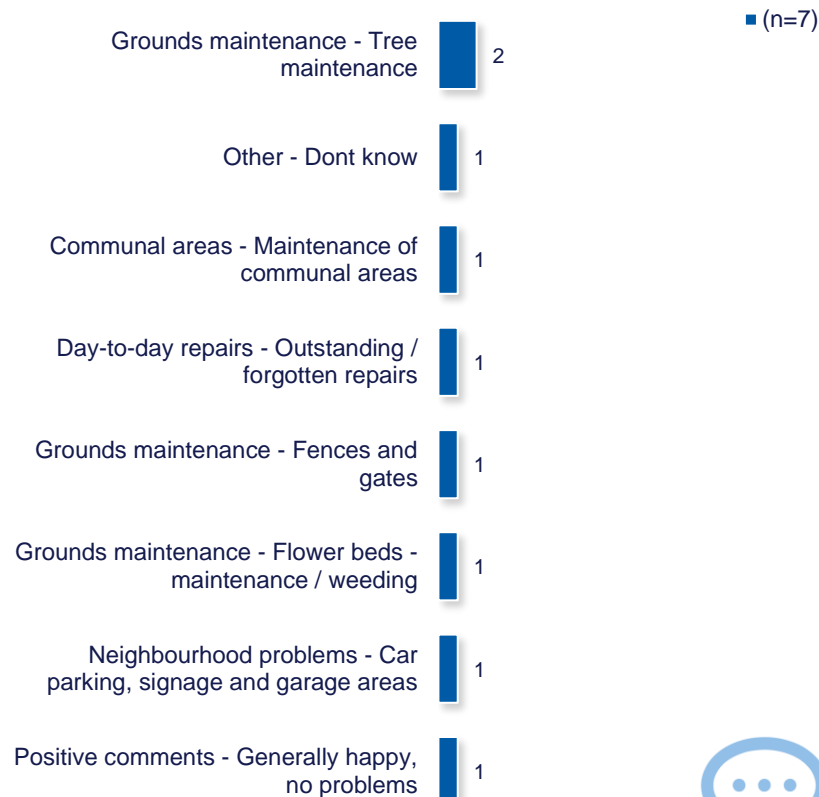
(n=7)

Grounds maintenance - Tree maintenance 2

Other - Dont know 1

Communal areas - Maintenance of communal areas 1

Day-to-day repairs - Outstanding / forgotten repairs 1

Grounds maintenance - Fences and gates 1

Grounds maintenance - Flower beds - maintenance / weeding 1

Neighbourhood problems - Car parking, signage and garage areas 1

Positive comments - Generally happy, no problems 1